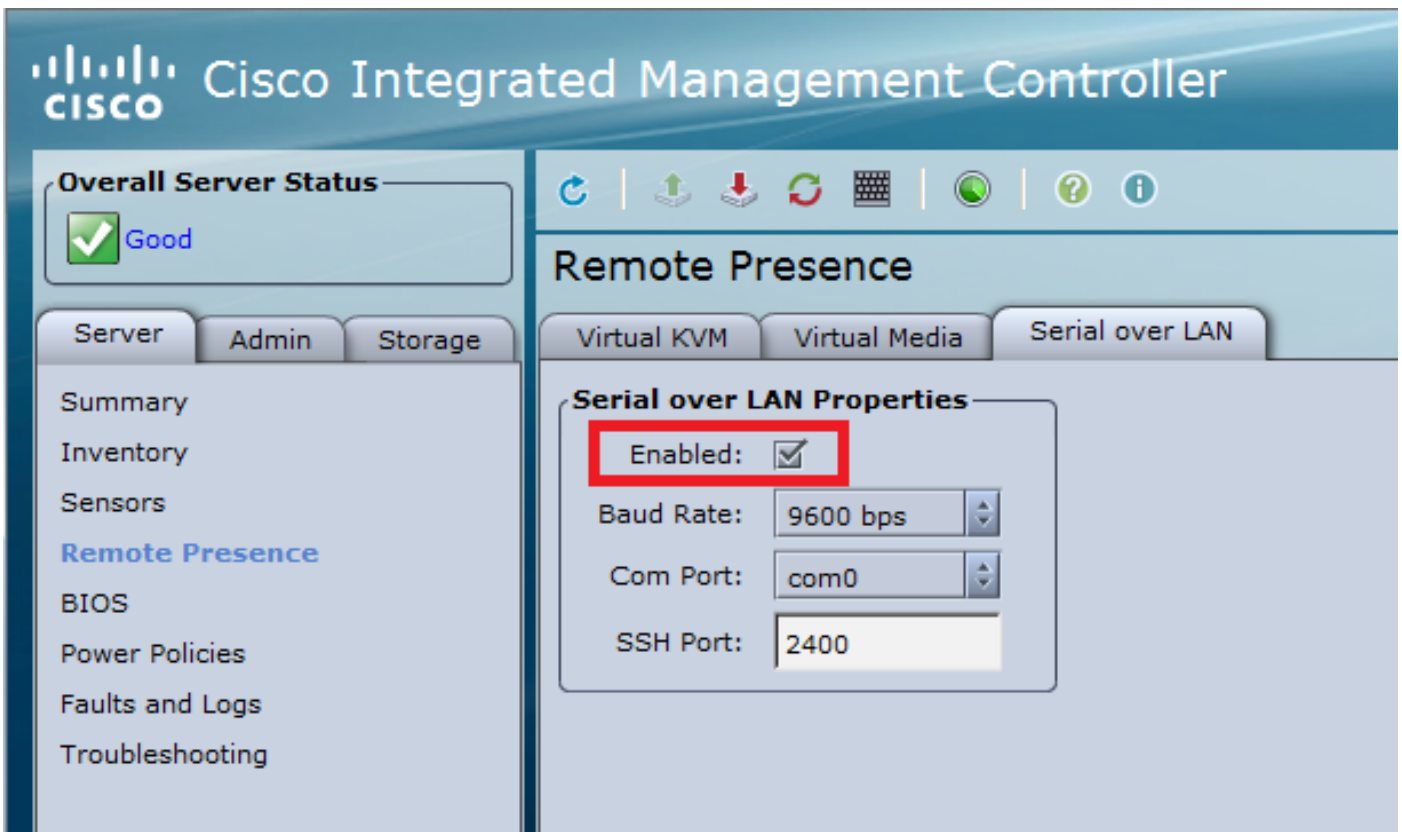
cisco Cisco Integrated Management Controller

Overall Server Status
Good

Server Admin Storage

Summary
Inventory
Sensors
Remote Presence
BIOS
Power Policies
Faults and Logs
Troubleshooting

Remote Presence

Virtual KVM Virtual Media Serial over LAN

Serial over LAN Properties
Enabled: ☑
Baud Rate: 9600 bps
Com Port: com0
SSH Port: 2400